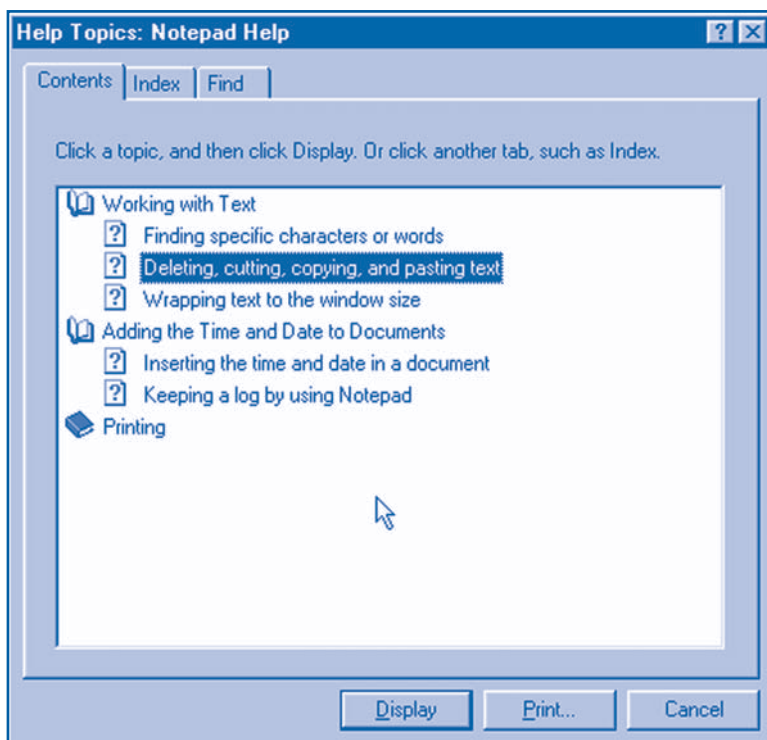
Help Topics: Notepad Help

? X

Contents | Index | Find

Click a topic, and then click Display. Or click another tab, such as Index.

Working with Text
? Finding specific characters or words
? Deleting, cutting, copying, and pasting text
? Wrapping text to the window size
Adding the Time and Date to Documents
? Inserting the time and date in a document
? Keeping a log by using Notepad
Printing

Display | Print... | Cancel